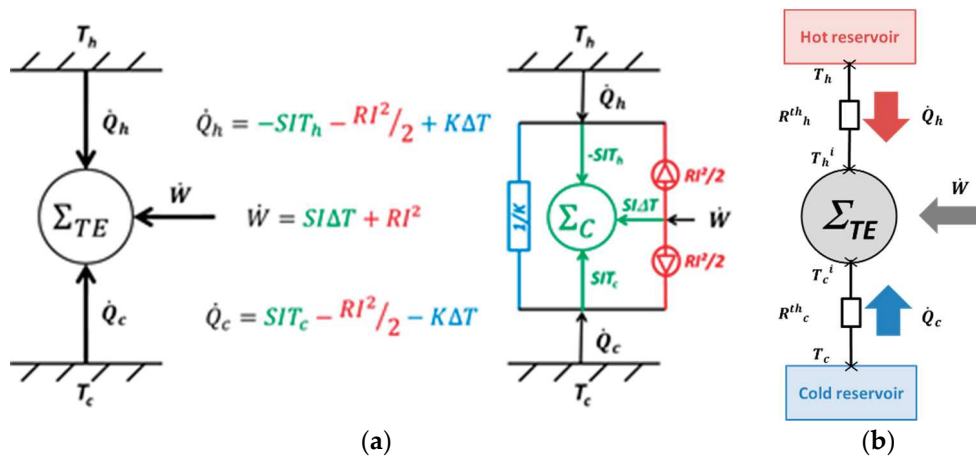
$T_h$

$\dot{Q}_h$

$\Sigma_{TE}$

$\dot{W}$

$\dot{Q}_c$

$T_c$

$\dot{Q}_h = -SIT_h - RI^2/_2 + K\Delta T$

$\dot{W} = SI\Delta T + RI^2$

$\dot{Q}_c = SIT_c - RI^2/_2 - K\Delta T$

$T_h$

$\dot{Q}_h$

$-SIT_h$

$RI^2/2$

$1/K$

$\Sigma_C$

$SI\Delta T$

$\dot{W}$

$SIT_c$

$RI^2/2$

$\dot{Q}_c$

$T_c$

(a)

Hot reservoir

$T_h$

$R^{th}{}_h$

$\dot{Q}_h$

$T_h{}^i$

$\Sigma_{TE}$

$\dot{W}$

$T_c{}^i$

$R^{th}{}_c$

$\dot{Q}_c$

$T_c$

Cold reservoir

(b)